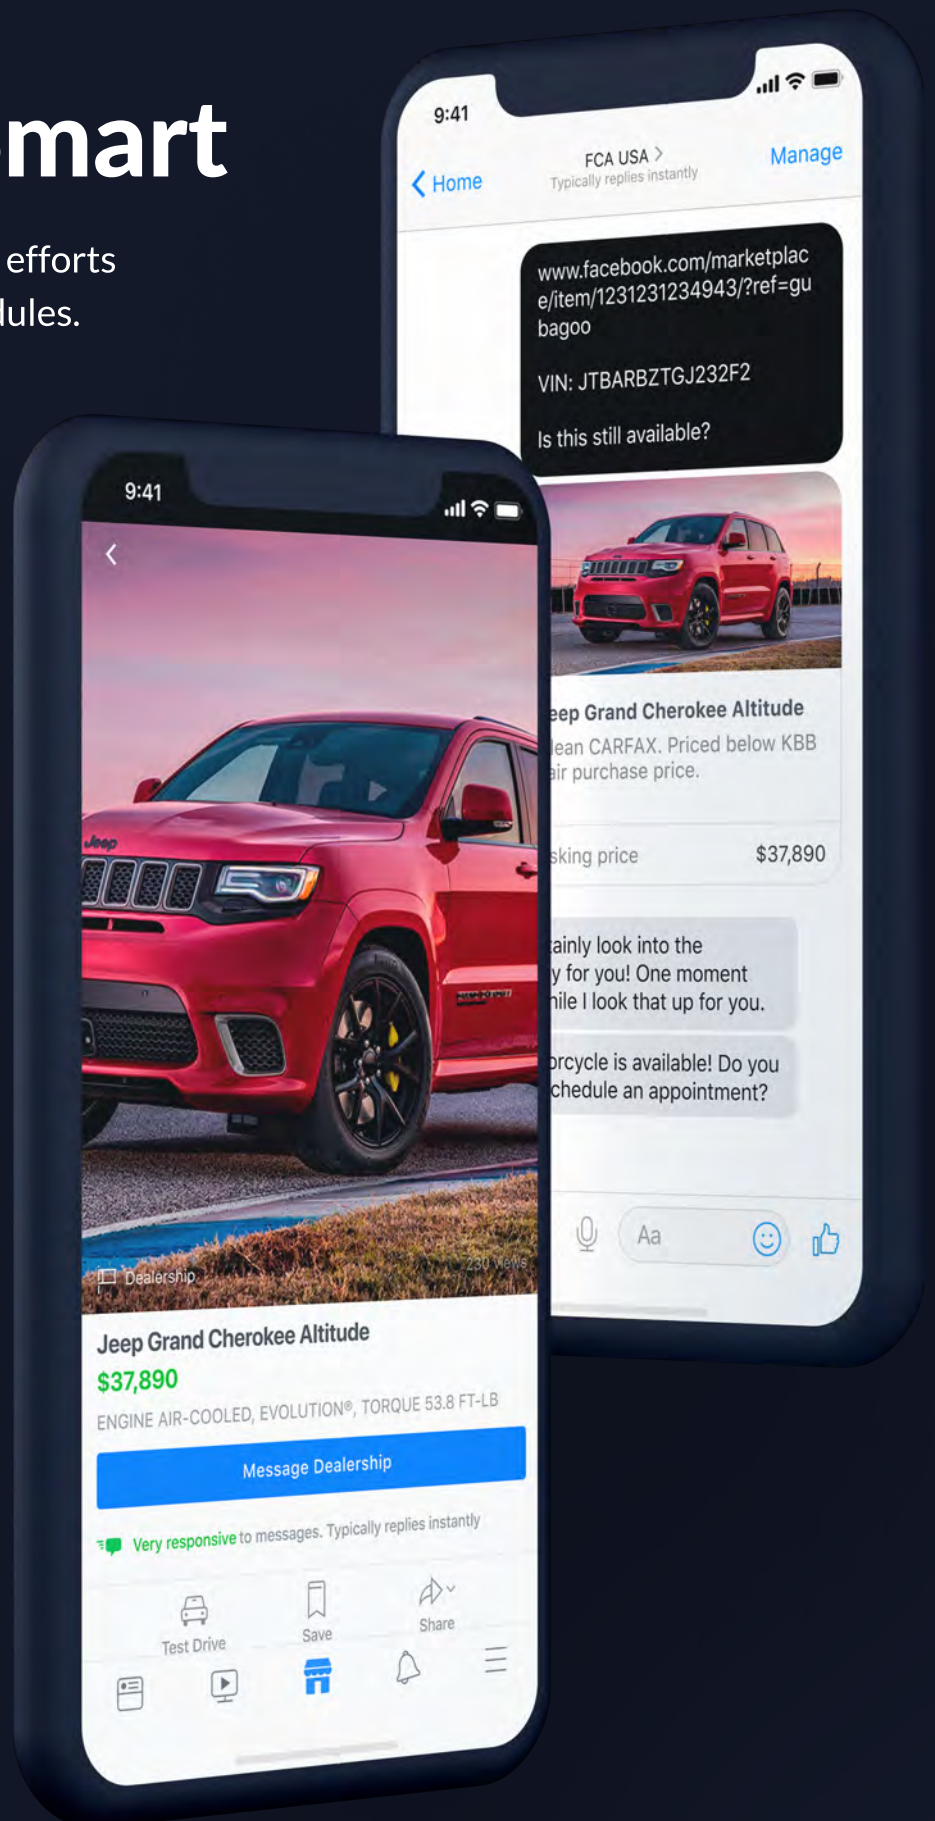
mart

efforts
lules.

9:41

Home

FCA USA >
Typically replies instantly

Manage

www.facebook.com/marketplace/item/1231231234943/?ref=gubagoo

VIN: JTBARBZTGJ232F2

Is this still available?

eep Grand Cherokee Altitude
lean CARFAX. Priced below KBB
air purchase price.

sking price $37,890

ainly look into the
y for you! One moment
hile I look that up for you.

orcycle is available! Do you
chedule an appointment?

Aa

9:41

Dealership

230 Views

Jeep Grand Cherokee Altitude

$37,890

ENGINE AIR-COOLED, EVOLUTION®, TORQUE 53.8 FT-LB

Message Dealership

Very responsive to messages. Typically replies instantly

Test Drive

Save

Share